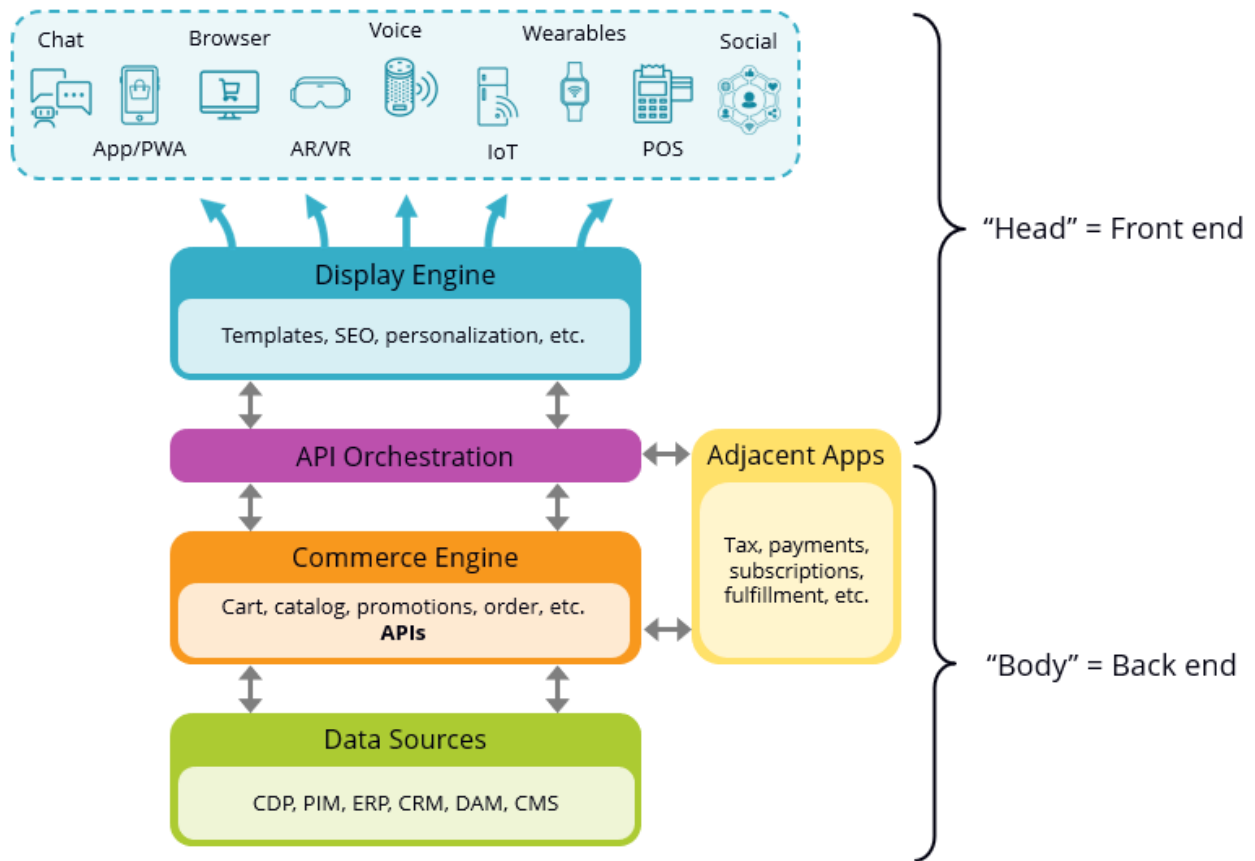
Chat
Browser
Voice
Wearables
Social
App/PWA
AR/VR
IoT
POS

"Head" = Front end

Display Engine
Templates, SEO, personalization, etc.

API Orchestration

Adjacent Apps
Tax, payments, subscriptions, fulfillment, etc.

Commerce Engine
Cart, catalog, promotions, order, etc.
**APIs**

"Body" = Back end

Data Sources
CDP, PIM, ERP, CRM, DAM, CMS